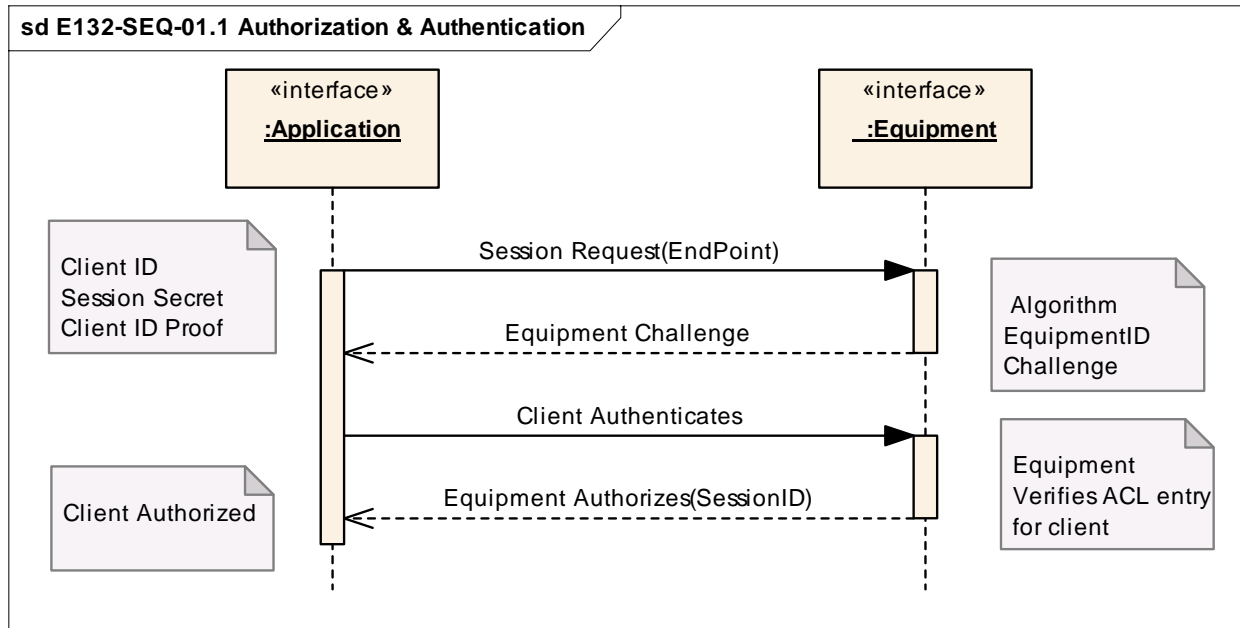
sd E132-SEQ-01.1 Authorization & Authentication

«interface»
:Application

«interface»
:Equipment

Client ID
Session Secret
Client ID Proof

Session Request(EndPoint)

Algorithm
EquipmentID
Challenge

Equipment Challenge

Client Authenticates

Equipment
Verifies ACL entry
for client

Equipment Authorizes(SessionID)

Client Authorized